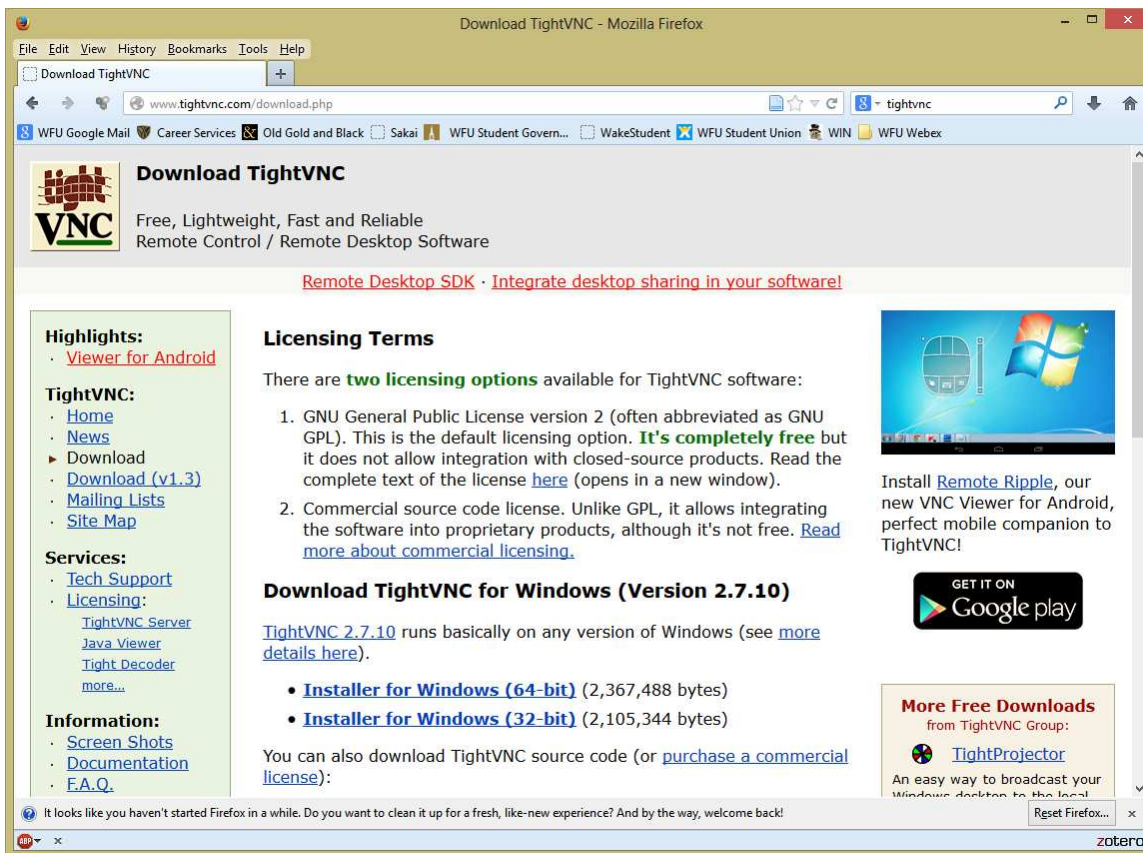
Download TightVNC - Mozilla Firefox

File Edit View History Bookmarks Tools Help

Download TightVNC

www.tightvnc.com/download.php

tightvnc

WFU Google Mail | Career Services | Old Gold and Black | Sakai | WFU Student Govern... | WakeStudent | WFU Student Union | WIN | WFU Webex

tight VNC

Download TightVNC

Free, Lightweight, Fast and Reliable
Remote Control / Remote Desktop Software

Remote Desktop SDK · Integrate desktop sharing in your software!

Highlights:
· Viewer for Android

TightVNC:
· Home
· News
▸ Download
· Download (v1.3)
· Mailing Lists
· Site Map

Services:
· Tech Support
· Licensing:
TightVNC Server
Java Viewer
Tight Decoder
more...

Information:
· Screen Shots
· Documentation
· F.A.Q.

Licensing Terms

There are two licensing options available for TightVNC software:

1. GNU General Public License version 2 (often abbreviated as GNU GPL). This is the default licensing option. It's completely free but it does not allow integration with closed-source products. Read the complete text of the license here (opens in a new window).

2. Commercial source code license. Unlike GPL, it allows integrating the software into proprietary products, although it's not free. Read more about commercial licensing.

Download TightVNC for Windows (Version 2.7.10)

TightVNC 2.7.10 runs basically on any version of Windows (see more details here).

• Installer for Windows (64-bit) (2,367,488 bytes)
• Installer for Windows (32-bit) (2,105,344 bytes)

You can also download TightVNC source code (or purchase a commercial license):

Install Remote Ripple, our new VNC Viewer for Android, perfect mobile companion to TightVNC!

GET IT ON
Google play

More Free Downloads
from TightVNC Group:

TightProjector
An easy way to broadcast your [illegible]

It looks like you haven't started Firefox in a while. Do you want to clean it up for a fresh, like-new experience? And by the way, welcome back!

Reset Firefox...

zotero